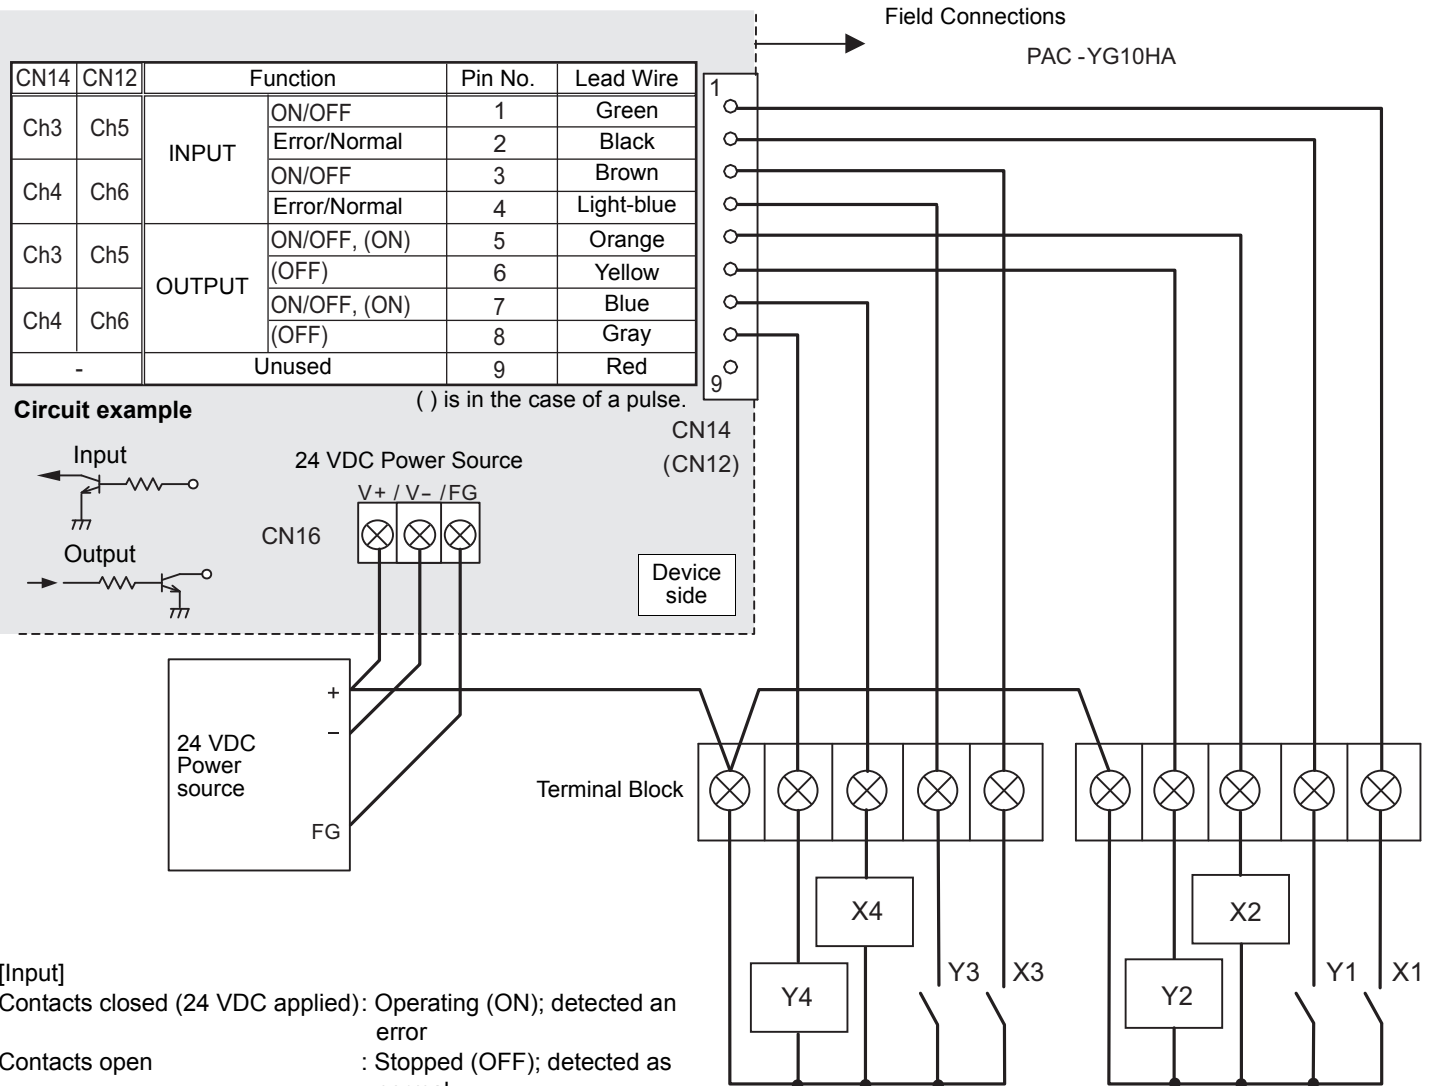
Field Connections

PAC -YG10HA

| CN14 | CN12 | Function | | Pin No. | Lead Wire |
|---|---|---|---|---|---|
| Ch3 | Ch5 | INPUT | ON/OFF | 1 | Green |
| | | | Error/Normal | 2 | Black |
| Ch4 | Ch6 | | ON/OFF | 3 | Brown |
| | | | Error/Normal | 4 | Light-blue |
| Ch3 | Ch5 | OUTPUT | ON/OFF, (ON) | 5 | Orange |
| | | | (OFF) | 6 | Yellow |
| Ch4 | Ch6 | | ON/OFF, (ON) | 7 | Blue |
| | | | (OFF) | 8 | Gray |
| - | | Unused | | 9 | Red |

( ) is in the case of a pulse.

1

9

CN14

(CN12)

Circuit example

Input

Output

24 VDC Power Source

V+ / V– /FG

CN16

Device side

+

–

24 VDC Power source

FG

Terminal Block

X4

X2

Y4

Y3

X3

Y2

Y1

X1

[Input]
Contacts closed (24 VDC applied): Operating (ON); detected an error
Contacts open : Stopped (OFF); detected as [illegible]